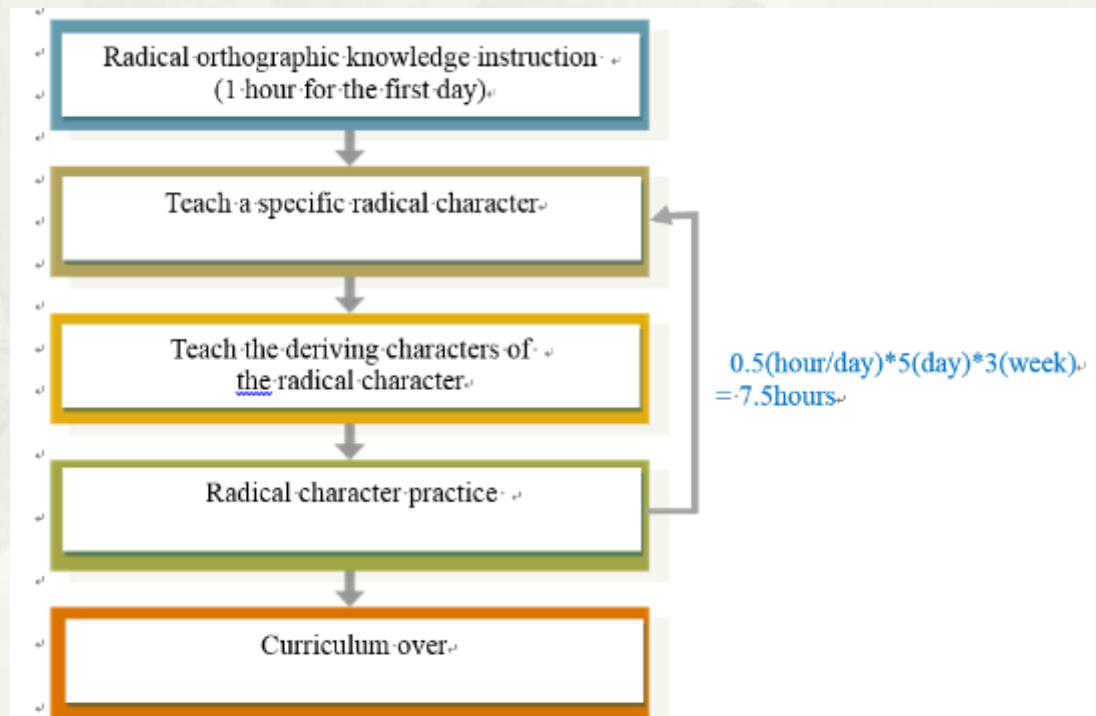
Radical orthographic knowledge instruction
(1 hour for the first day)

Teach a specific radical character

Teach the deriving characters of the radical character

Radical character practice

Curriculum over

0.5(hour/day)*5(day)*3(week)
= 7.5hours